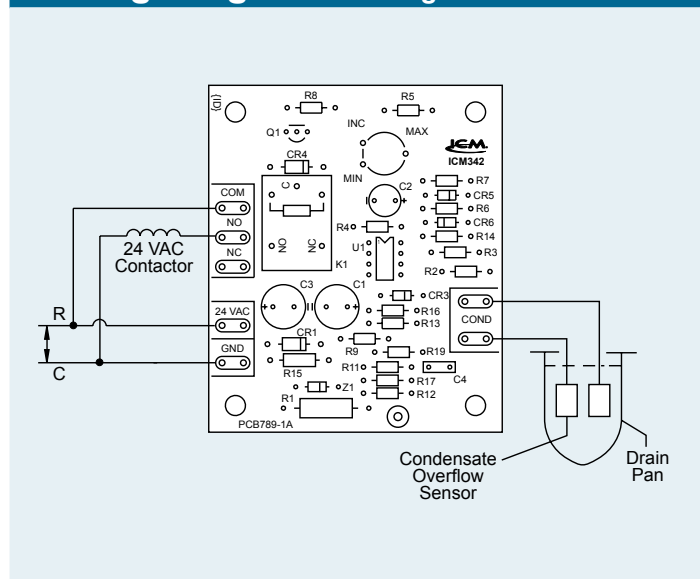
R8
R5
Q1
INC
MAX
ICM
ICM342
CR4
C
MIN
C2
R7
CR5
R6
CR6
R14
R4
R3
COM
NO
NC
NO
NC
K1
U1
R2
24 VAC
Contactor
C3
C1
CR3
R
24 VAC
R16
R13
COND
GND
CR1
R9
R19
C
R15
R11
C4
R17
Z1
R12
R1
PCB789-1A
Condensate
Overflow
Sensor
Drain
Pan